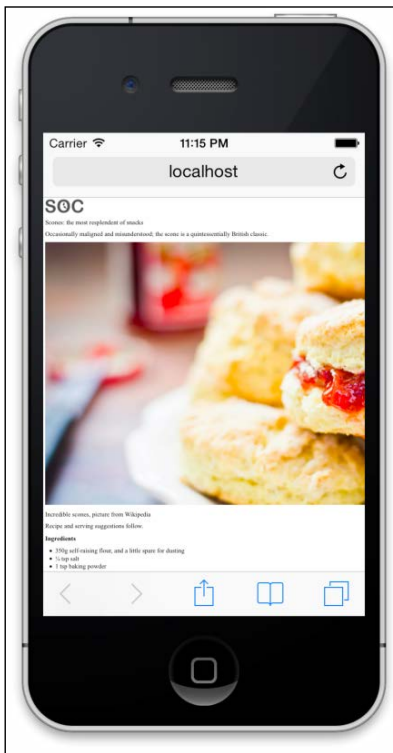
Carrier
11:15 PM
localhost

SOC

Scones: the most resplendent of snacks

Occasionally maligned and misunderstood; the scone is a quintessentially British classic.

Incredible scones, picture from Wikipedia

Recipe and serving suggestions follow.

Ingredients

- 350g self-raising flour, and a little spare for dusting
- ¼ tsp salt
- 1 tsp baking powder